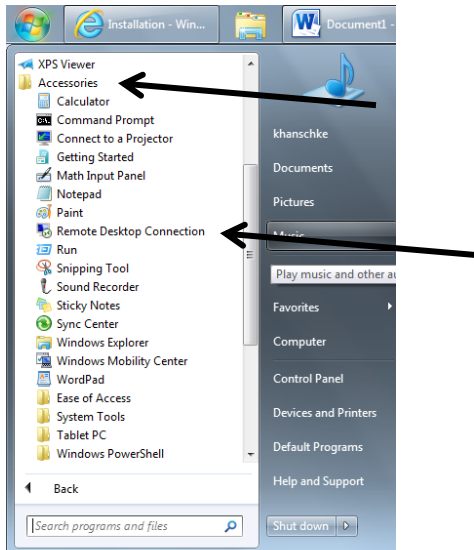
Installation - Win...
Document1 -

XPS Viewer
Accessories
Calculator
Command Prompt
Connect to a Projector
Getting Started
Math Input Panel
Notepad
Paint
Remote Desktop Connection
Run
Snipping Tool
Sound Recorder
Sticky Notes
Sync Center
Windows Explorer
Windows Mobility Center
WordPad
Ease of Access
System Tools
Tablet PC
Windows PowerShell

Back

Search programs and files

khanschke
Documents
Pictures
Music
Play music and other au
Favorites
Computer
Control Panel
Devices and Printers
Default Programs
Help and Support
Shut down